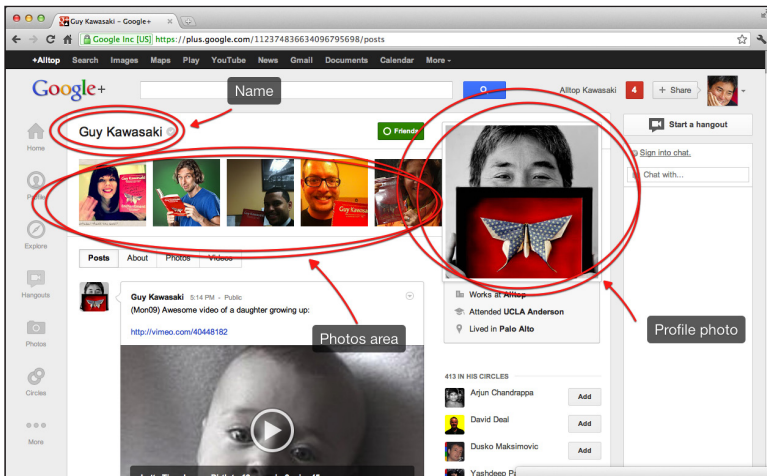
Guy Kawasaki - Google+

Google Inc [US] https://plus.google.com/112374836634096795698/posts

+Alltop Search Images Maps Play YouTube News Gmail Documents Calendar More

Google+

Name

Alltop Kawasaki 4 + Share

Guy Kawasaki

Friends

Start a hangout

Sign into chat.

Chat with...

Home

Profile

Explore

Hangouts

Photos

Circles

More

Posts About Photos Videos

Guy Kawasaki 5:14 PM - Public

(Mon09) Awesome video of a daughter growing up:

http://vimeo.com/40448182

Photos area

Works at Alltop

Attended UCLA Anderson

Lived in Palo Alto

Profile photo

413 IN HIS CIRCLES

Arjun Chandrappa Add

David Deal Add

Dusko Maksimovic Add

Yashdeep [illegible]